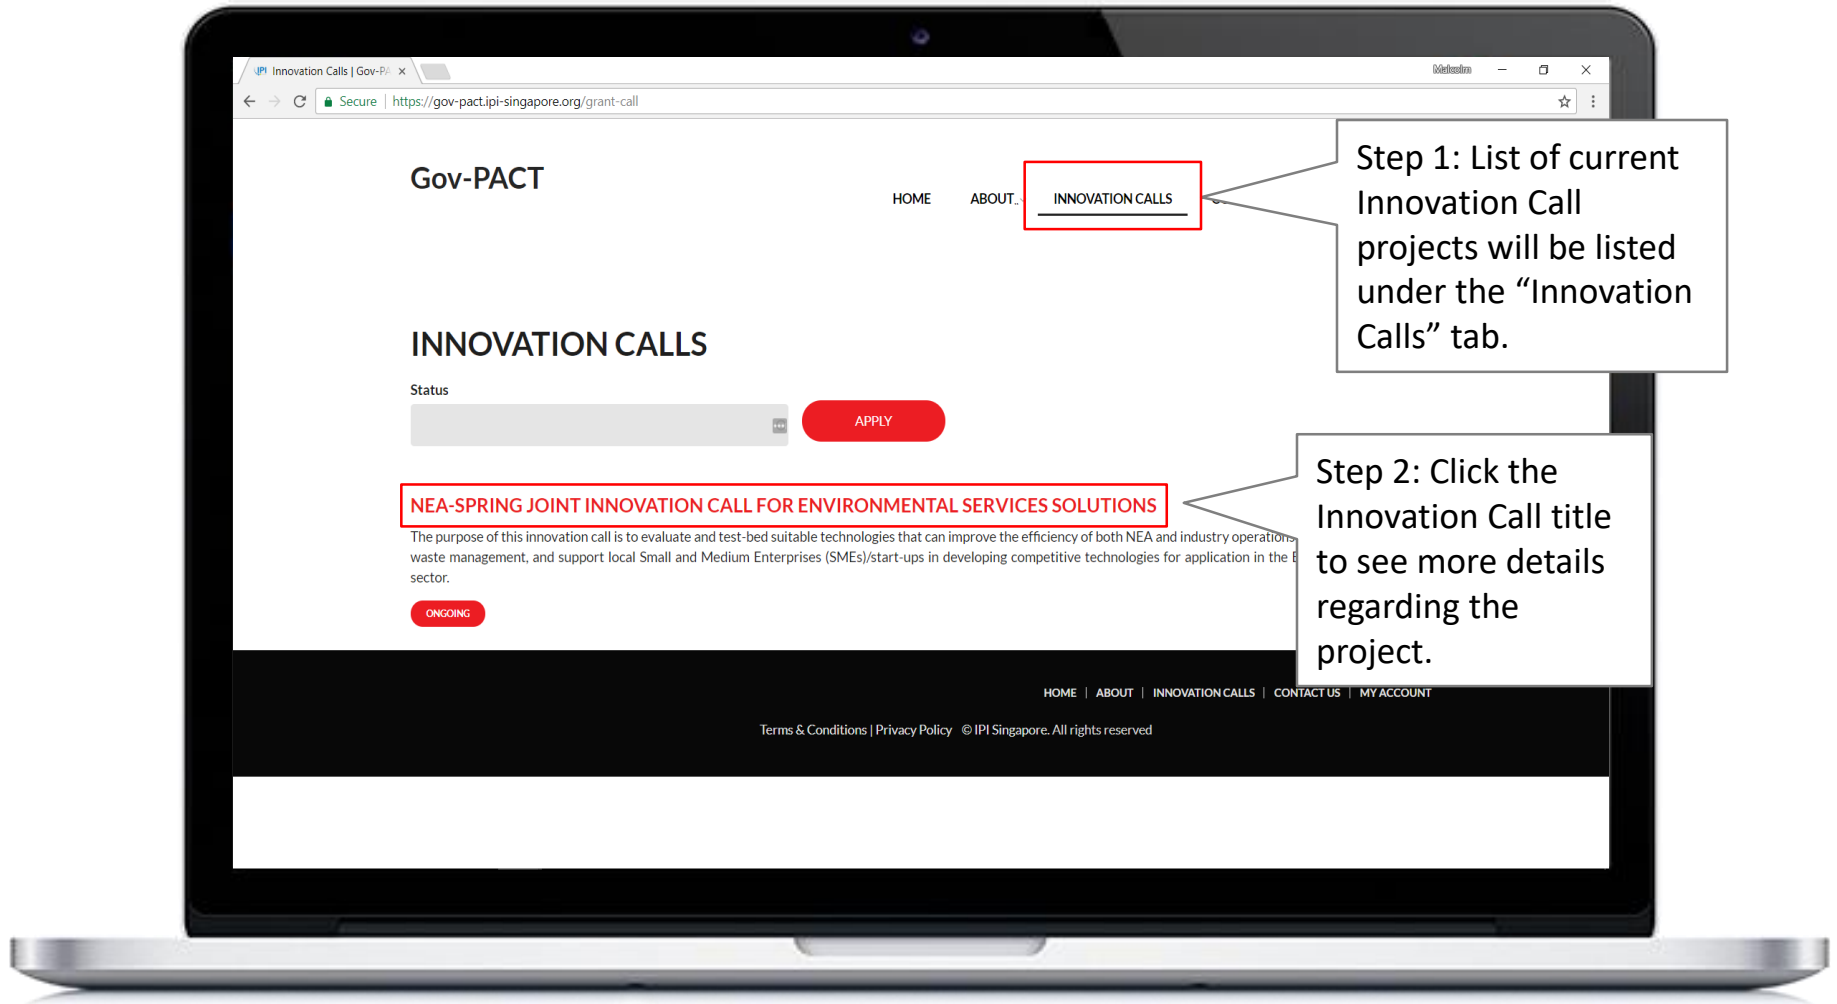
Innovation Calls | Gov-P ×

Malcolm – ❐ ×

Secure | https://gov-pact.ipi-singapore.org/grant-call

Gov-PACT

HOME ABOUT INNOVATION CALLS

Step 1: List of current Innovation Call projects will be listed under the “Innovation Calls” tab.

INNOVATION CALLS

Status

APPLY

NEA-SPRING JOINT INNOVATION CALL FOR ENVIRONMENTAL SERVICES SOLUTIONS

The purpose of this innovation call is to evaluate and test-bed suitable technologies that can improve the efficiency of both NEA and industry operations waste management, and support local Small and Medium Enterprises (SMEs)/start-ups in developing competitive technologies for application in the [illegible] sector.

ONGOING

Step 2: Click the Innovation Call title to see more details regarding the project.

HOME | ABOUT | INNOVATION CALLS | CONTACT US | MY ACCOUNT

Terms & Conditions | Privacy Policy © IPI Singapore. All rights reserved